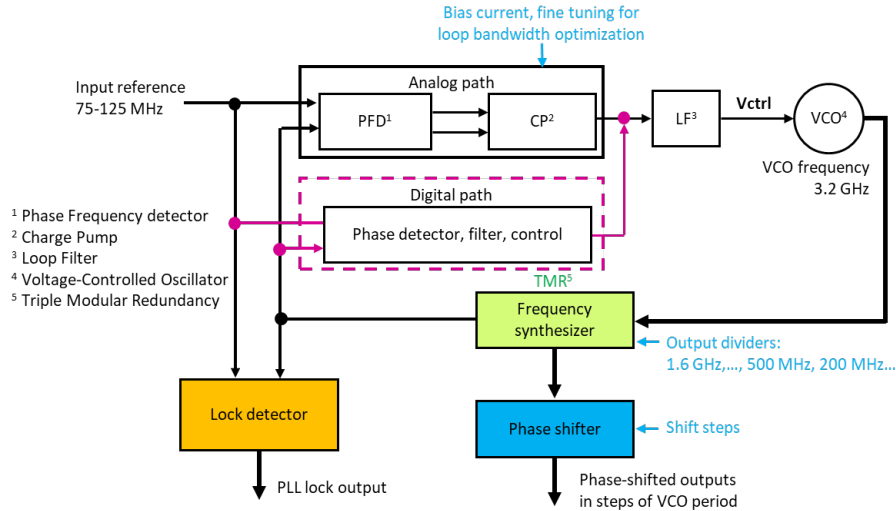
Bias current, fine tuning for loop bandwidth optimization

Input reference
75-125 MHz

Analog path

PFD$^1$

CP$^2$

LF$^3$

Vctrl

VCO$^4$

VCO frequency
3.2 GHz

Digital path

Phase detector, filter, control

$^1$ Phase Frequency detector
$^2$ Charge Pump
$^3$ Loop Filter
$^4$ Voltage-Controlled Oscillator
$^5$ Triple Modular Redundancy

TMR$^5$

Frequency synthesizer

Output dividers:
1.6 GHz,..., 500 MHz, 200 MHz...

Lock detector

Phase shifter

Shift steps

PLL lock output

Phase-shifted outputs
in steps of VCO period